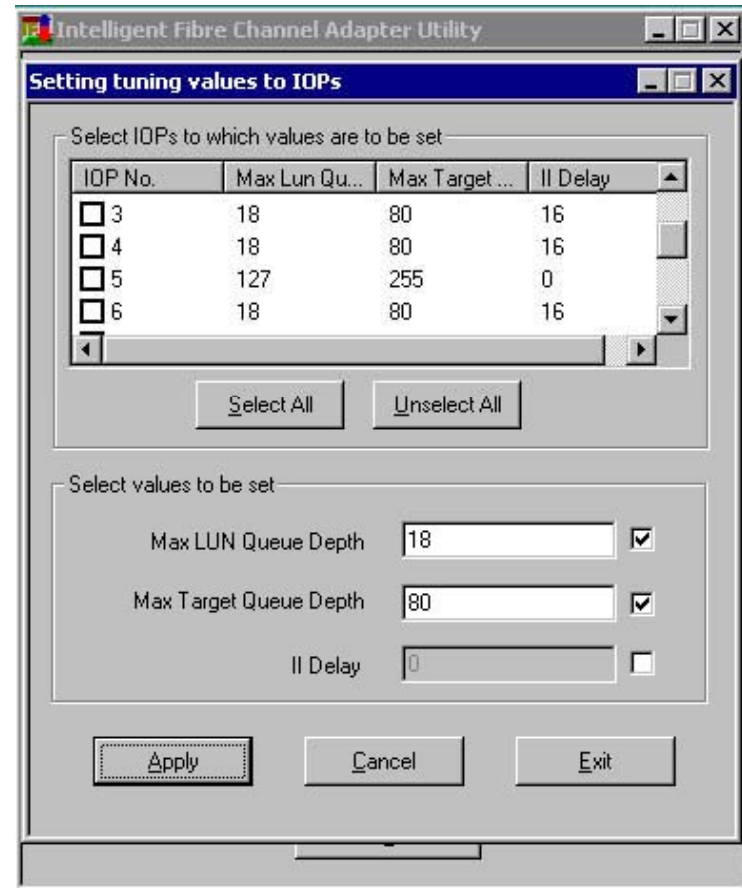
Intelligent Fibre Channel Adapter Utility

Setting tuning values to IOPs

Select IOPs to which values are to be set

| IOP No. | Max Lun Qu... | Max Target ... | Il Delay |
|---|---|---|---|
| 3 | 18 | 80 | 16 |
| 4 | 18 | 80 | 16 |
| 5 | 127 | 255 | 0 |
| 6 | 18 | 80 | 16 |

Select All Unselect All

Select values to be set

Max LUN Queue Depth 18

Max Target Queue Depth 80

Il Delay 0

Apply Cancel Exit